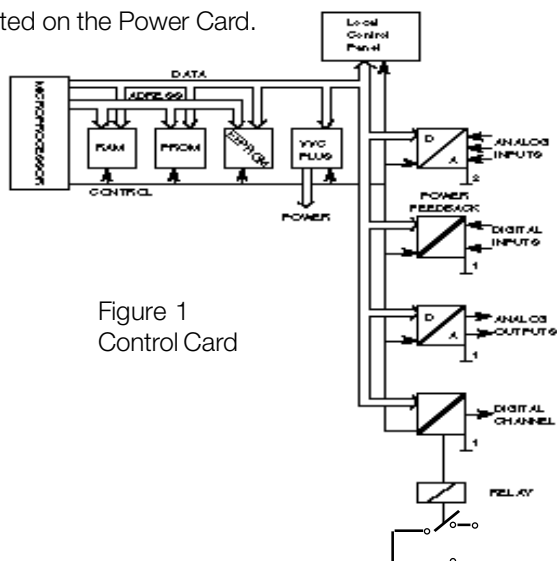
ted on the Power Card.

Local Control Panel

DATA

ADRESS

MICROPROCESSOR

RAM

PROM

EEPROM

VVC PLUS

CONTROL

POWER

D A

ANALOG INPUTS

2

POWER FEEDBACK

DIGITAL INPUTS

1

D A

ANALOG OUTPUTS

DIGITAL CHANNEL

1

RELAY

Figure 1
Control Card